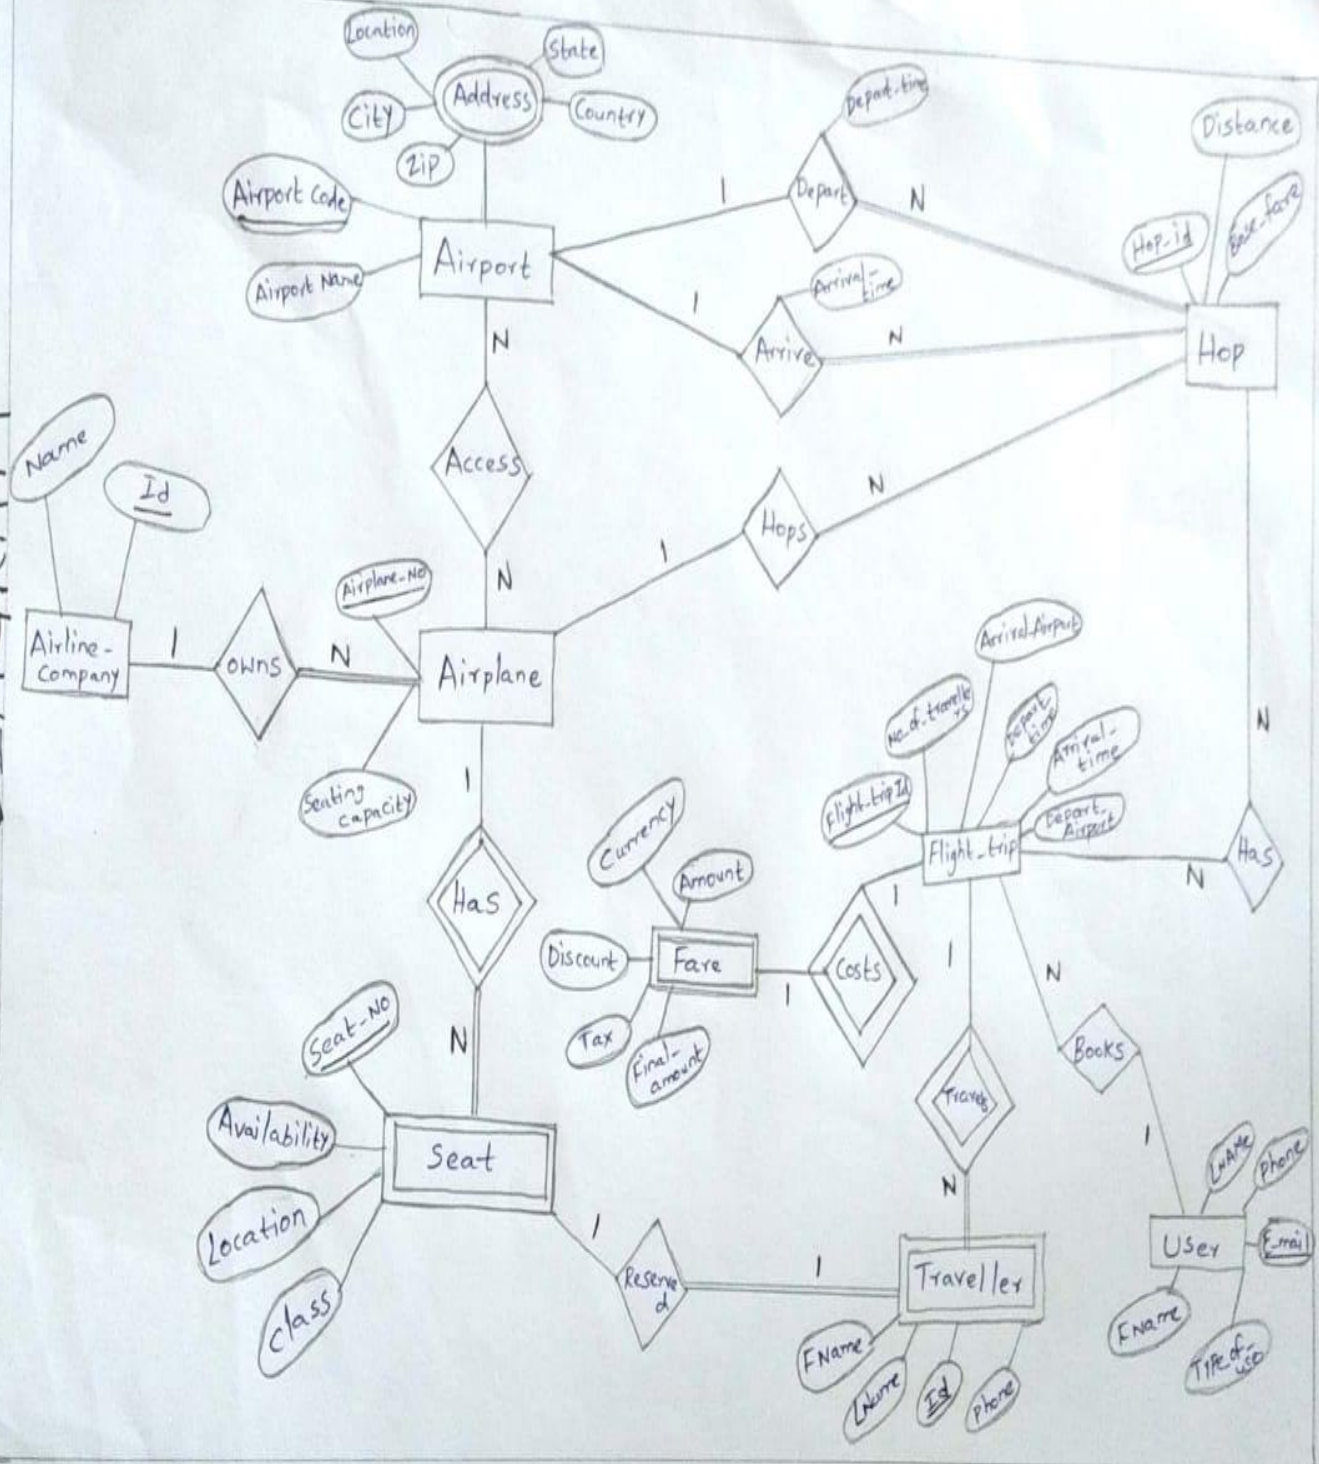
Location
State
Address
City
Country
Zip
Depart-time
Distance
Airport Code
Depart
1
N
Hop-id
Base-fare
Airport
Airport Name
Arrival-time
1
Arrive
N
Hop
N
Name
Access
Id
Hops
N
1
N
Airplane-NO
Airline-Company
1
owns
N
Airplane
Arrival-Airport
No-of-travellers
Depart-time
Arrival-time
N
Seating capacity
1
Currency
Flight-trip-Id
Depart-Airport
Amount
Flight_trip
Has
Has
N
1
Discount
Fare
Costs
1
1
N
Tax
Final-amount
N
Books
Seat-NO
Travels
Availability
Seat
1
LName
Phone
N
Location
1
User
E-mail
Reserved
1
Traveller
class
FName
FName
Type-of-user
LName
Id
phone